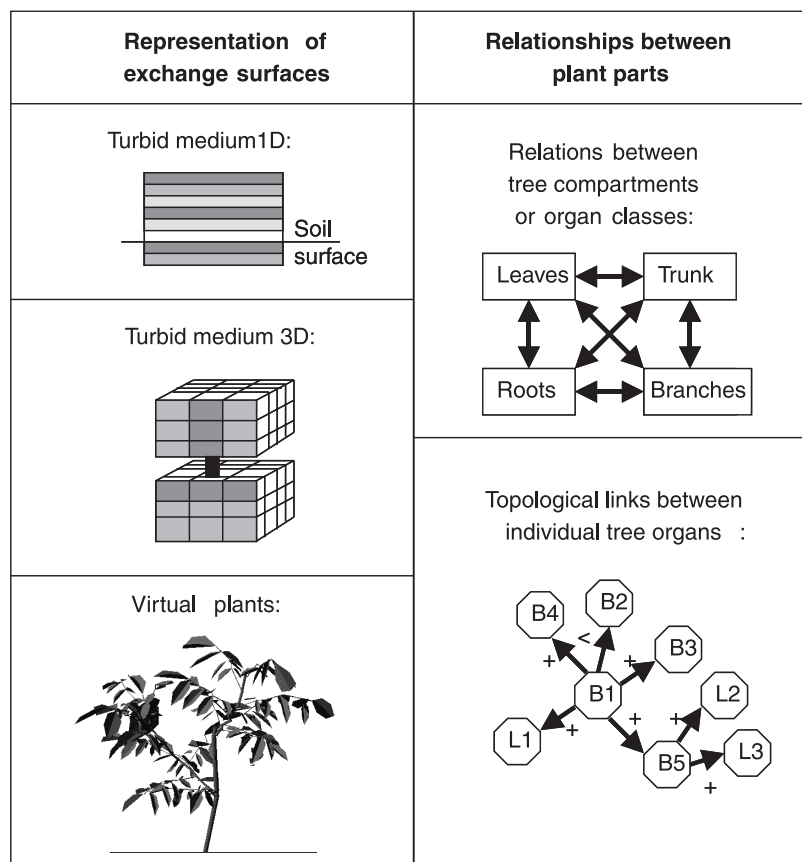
| Representation of exchange surfaces | Relationships between plant parts |
|---|---|
| Turbid medium1D: Soil surface | Relations between tree compartments or organ classes: Leaves Trunk Roots Branches |
| Turbid medium 3D: | |
| Virtual plants: | Topological links between individual tree organs : B4 B2 < + + B3 B1 L2 + + L1 + B5 L3 + |